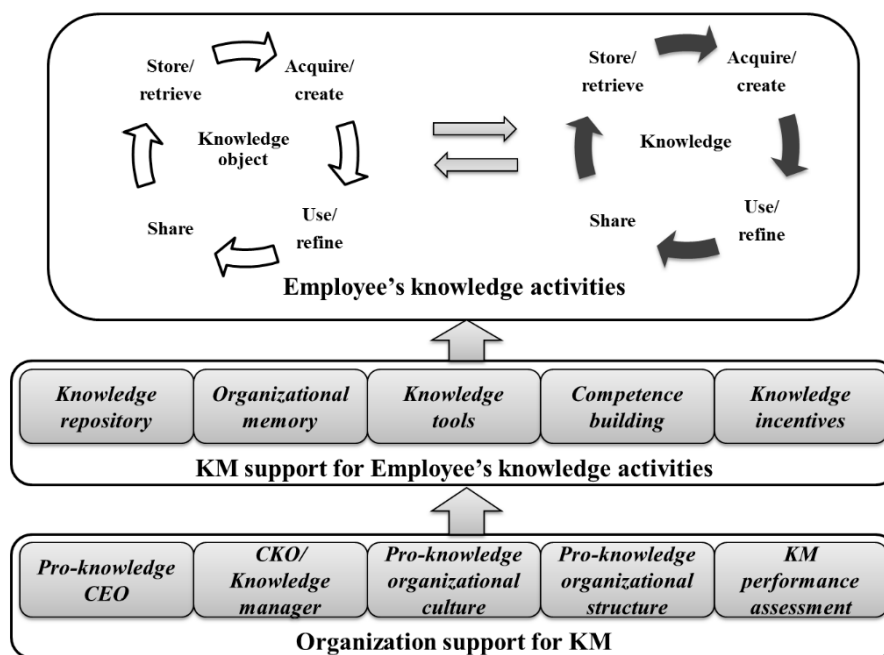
Store/ retrieve

Acquire/ create

Knowledge object

Use/ refine

Share

Store/ retrieve

Acquire/ create

Knowledge

Use/ refine

Share

Employee's knowledge activities

| Knowledge repository | Organizational memory | Knowledge tools | Competence building | Knowledge incentives |
|---|---|---|---|---|

KM support for Employee's knowledge activities

| Pro-knowledge CEO | CKO/ Knowledge manager | Pro-knowledge organizational culture | Pro-knowledge organizational structure | KM performance assessment |
|---|---|---|---|---|

Organization support for KM